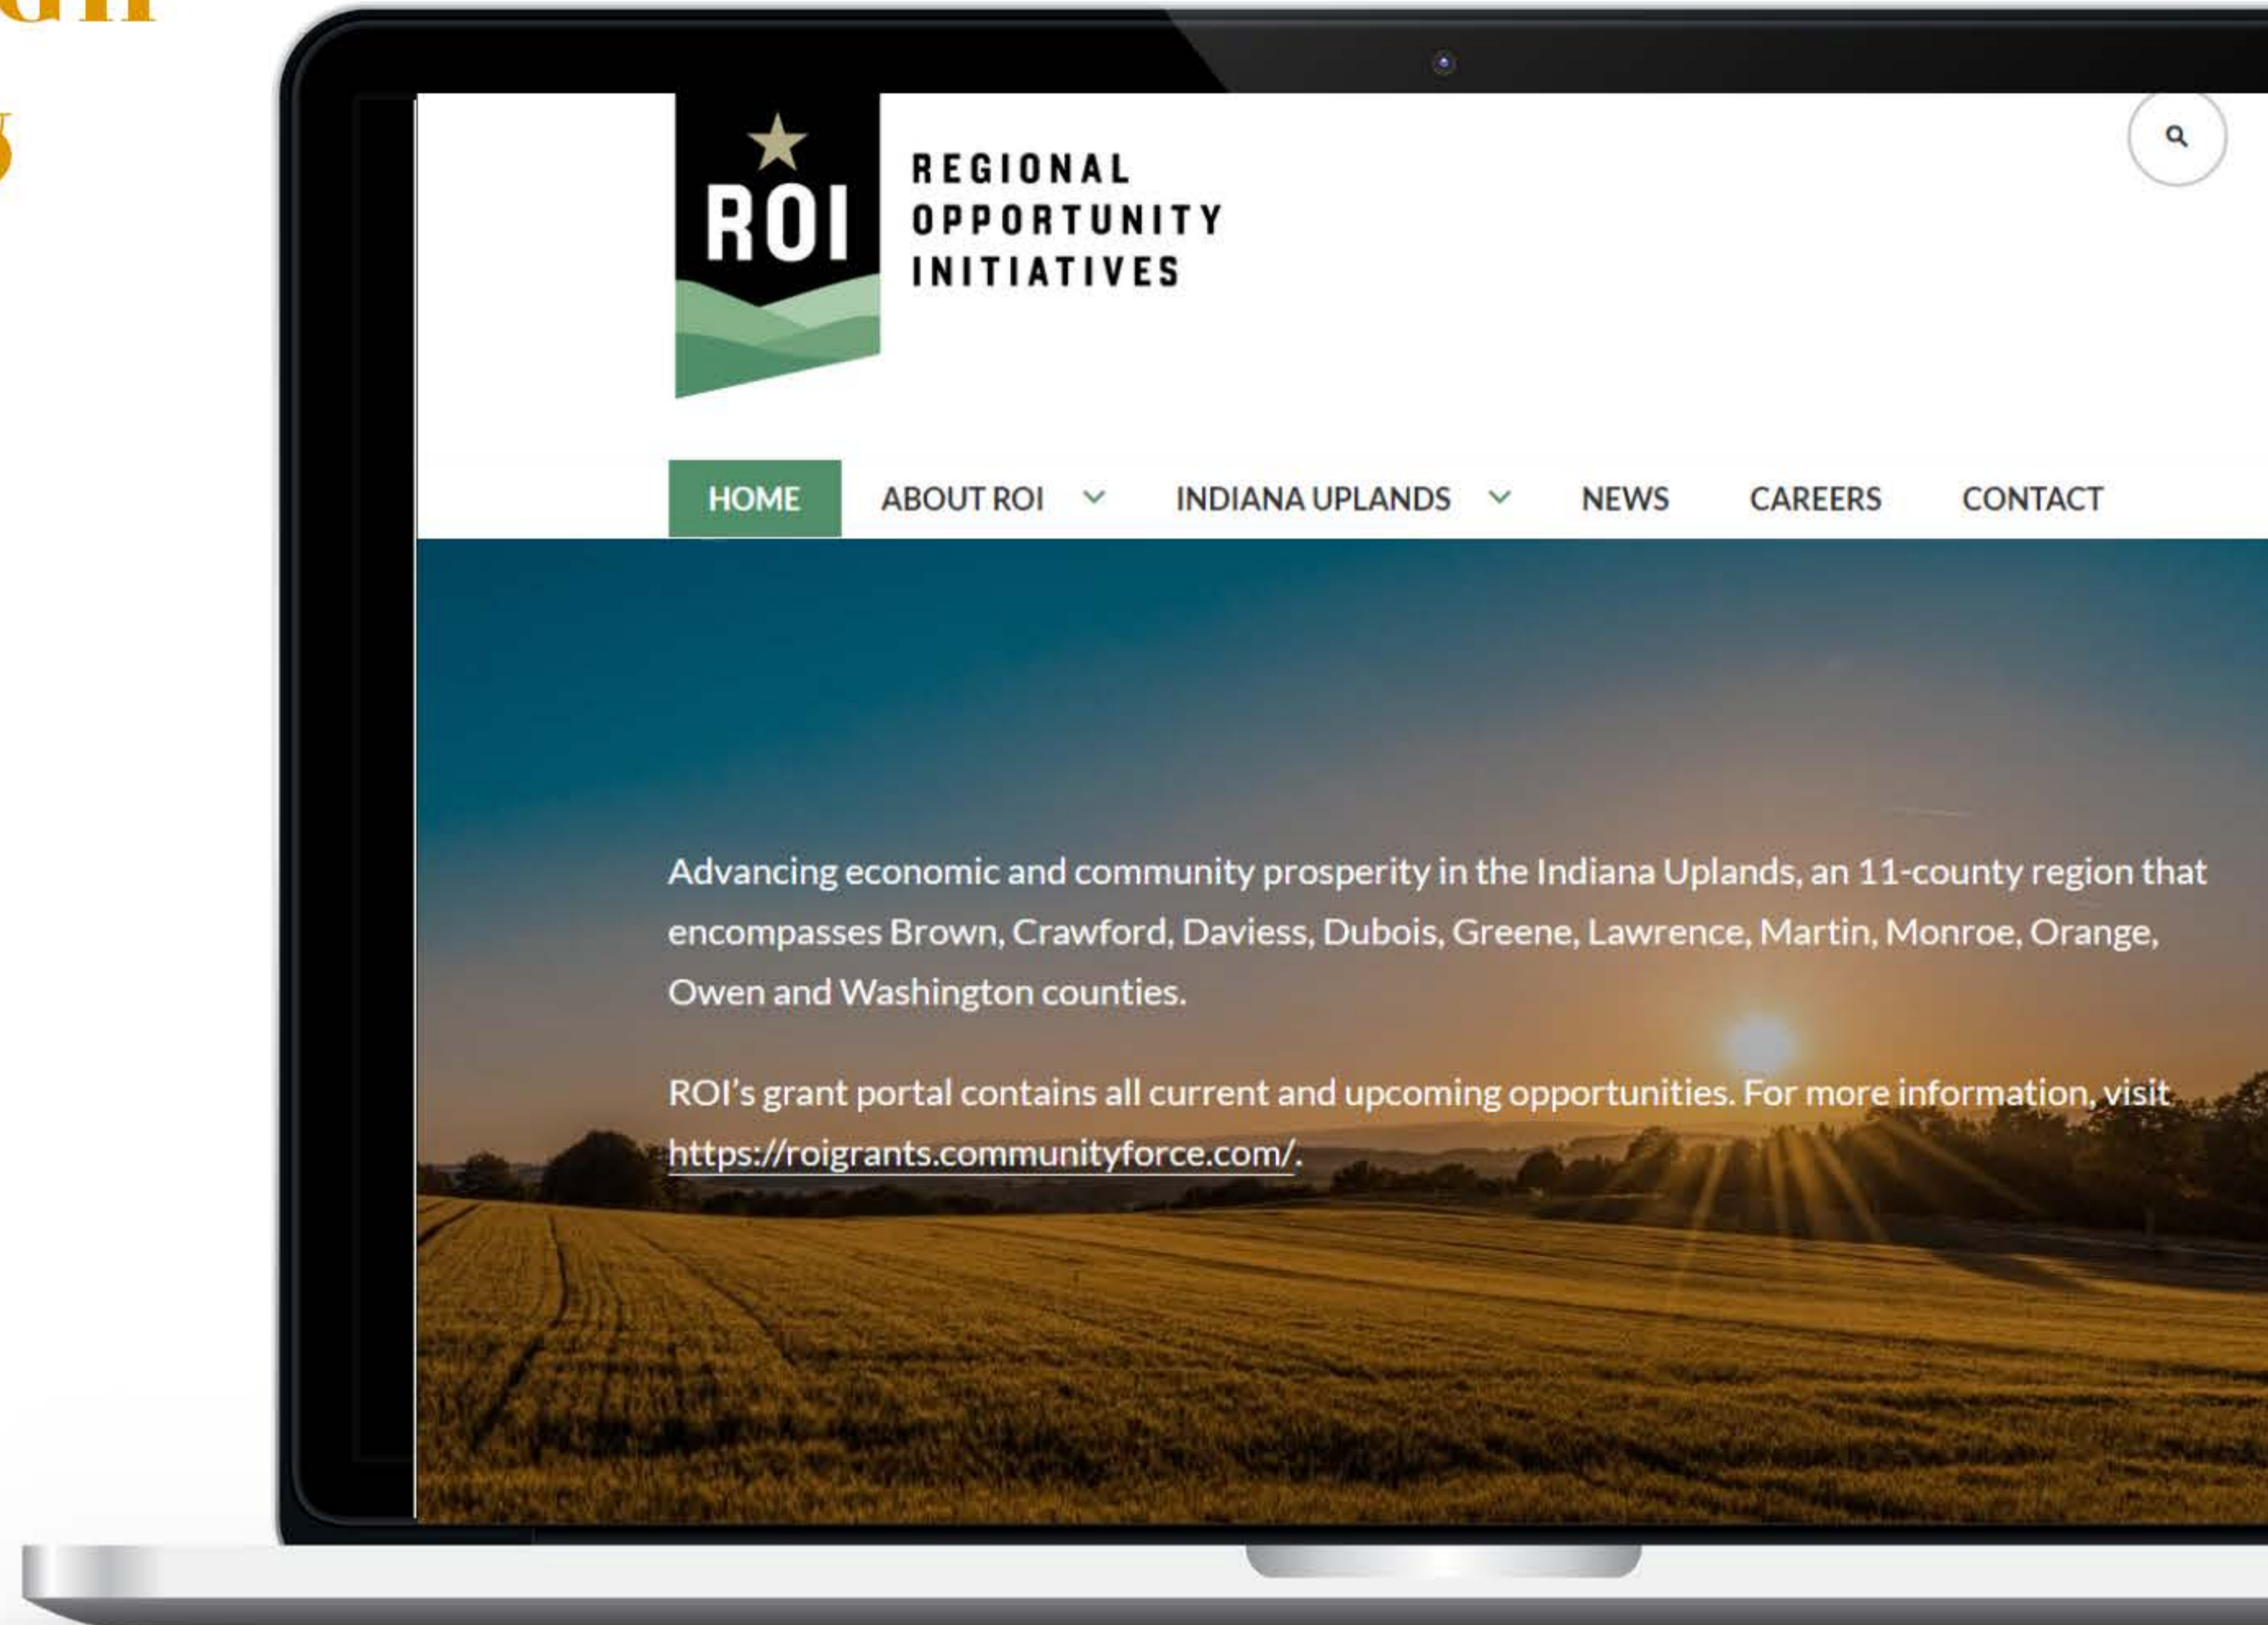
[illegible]

ROI

REGIONAL OPPORTUNITY INITIATIVES

HOME ABOUT ROI INDIANA UPLANDS NEWS CAREERS CONTACT

Advancing economic and community prosperity in the Indiana Uplands, an 11-county region that encompasses Brown, Crawford, Daviess, Dubois, Greene, Lawrence, Martin, Monroe, Orange, Owen and Washington counties.

ROI's grant portal contains all current and upcoming opportunities. For more information, visit https://roigrants.communityforce.com/.